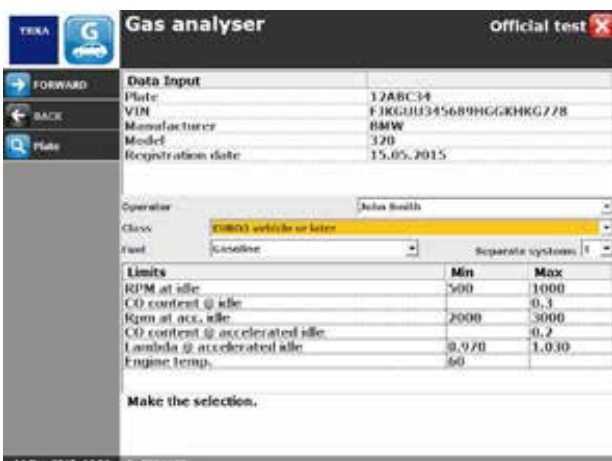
TEXA G

Gas analyser

Official test

FORWARD

BACK

Plate

| Data Input | |
|---|---|
| Plate | 12ABC34 |
| VIN | FJKGUU345689HGGKHKG778 |
| Manufacturer | BMW |
| Model | 320 |
| Registration date | 15.05.2015 |

Operator John Smith

Class EURO3 vehicle or later

Fuel Gasoline

Separate systems 1

| Limits | Min | Max |
|---|---|---|
| RPM at idle | 500 | 1000 |
| CO content @ idle | | 0.3 |
| Rpm at acc. idle | 2000 | 3000 |
| CO content @ accelerated idle | | 0.2 |
| Lambda @ accelerated idle | 0.970 | 1.030 |
| Engine temp. | 60 | |

Make the selection.